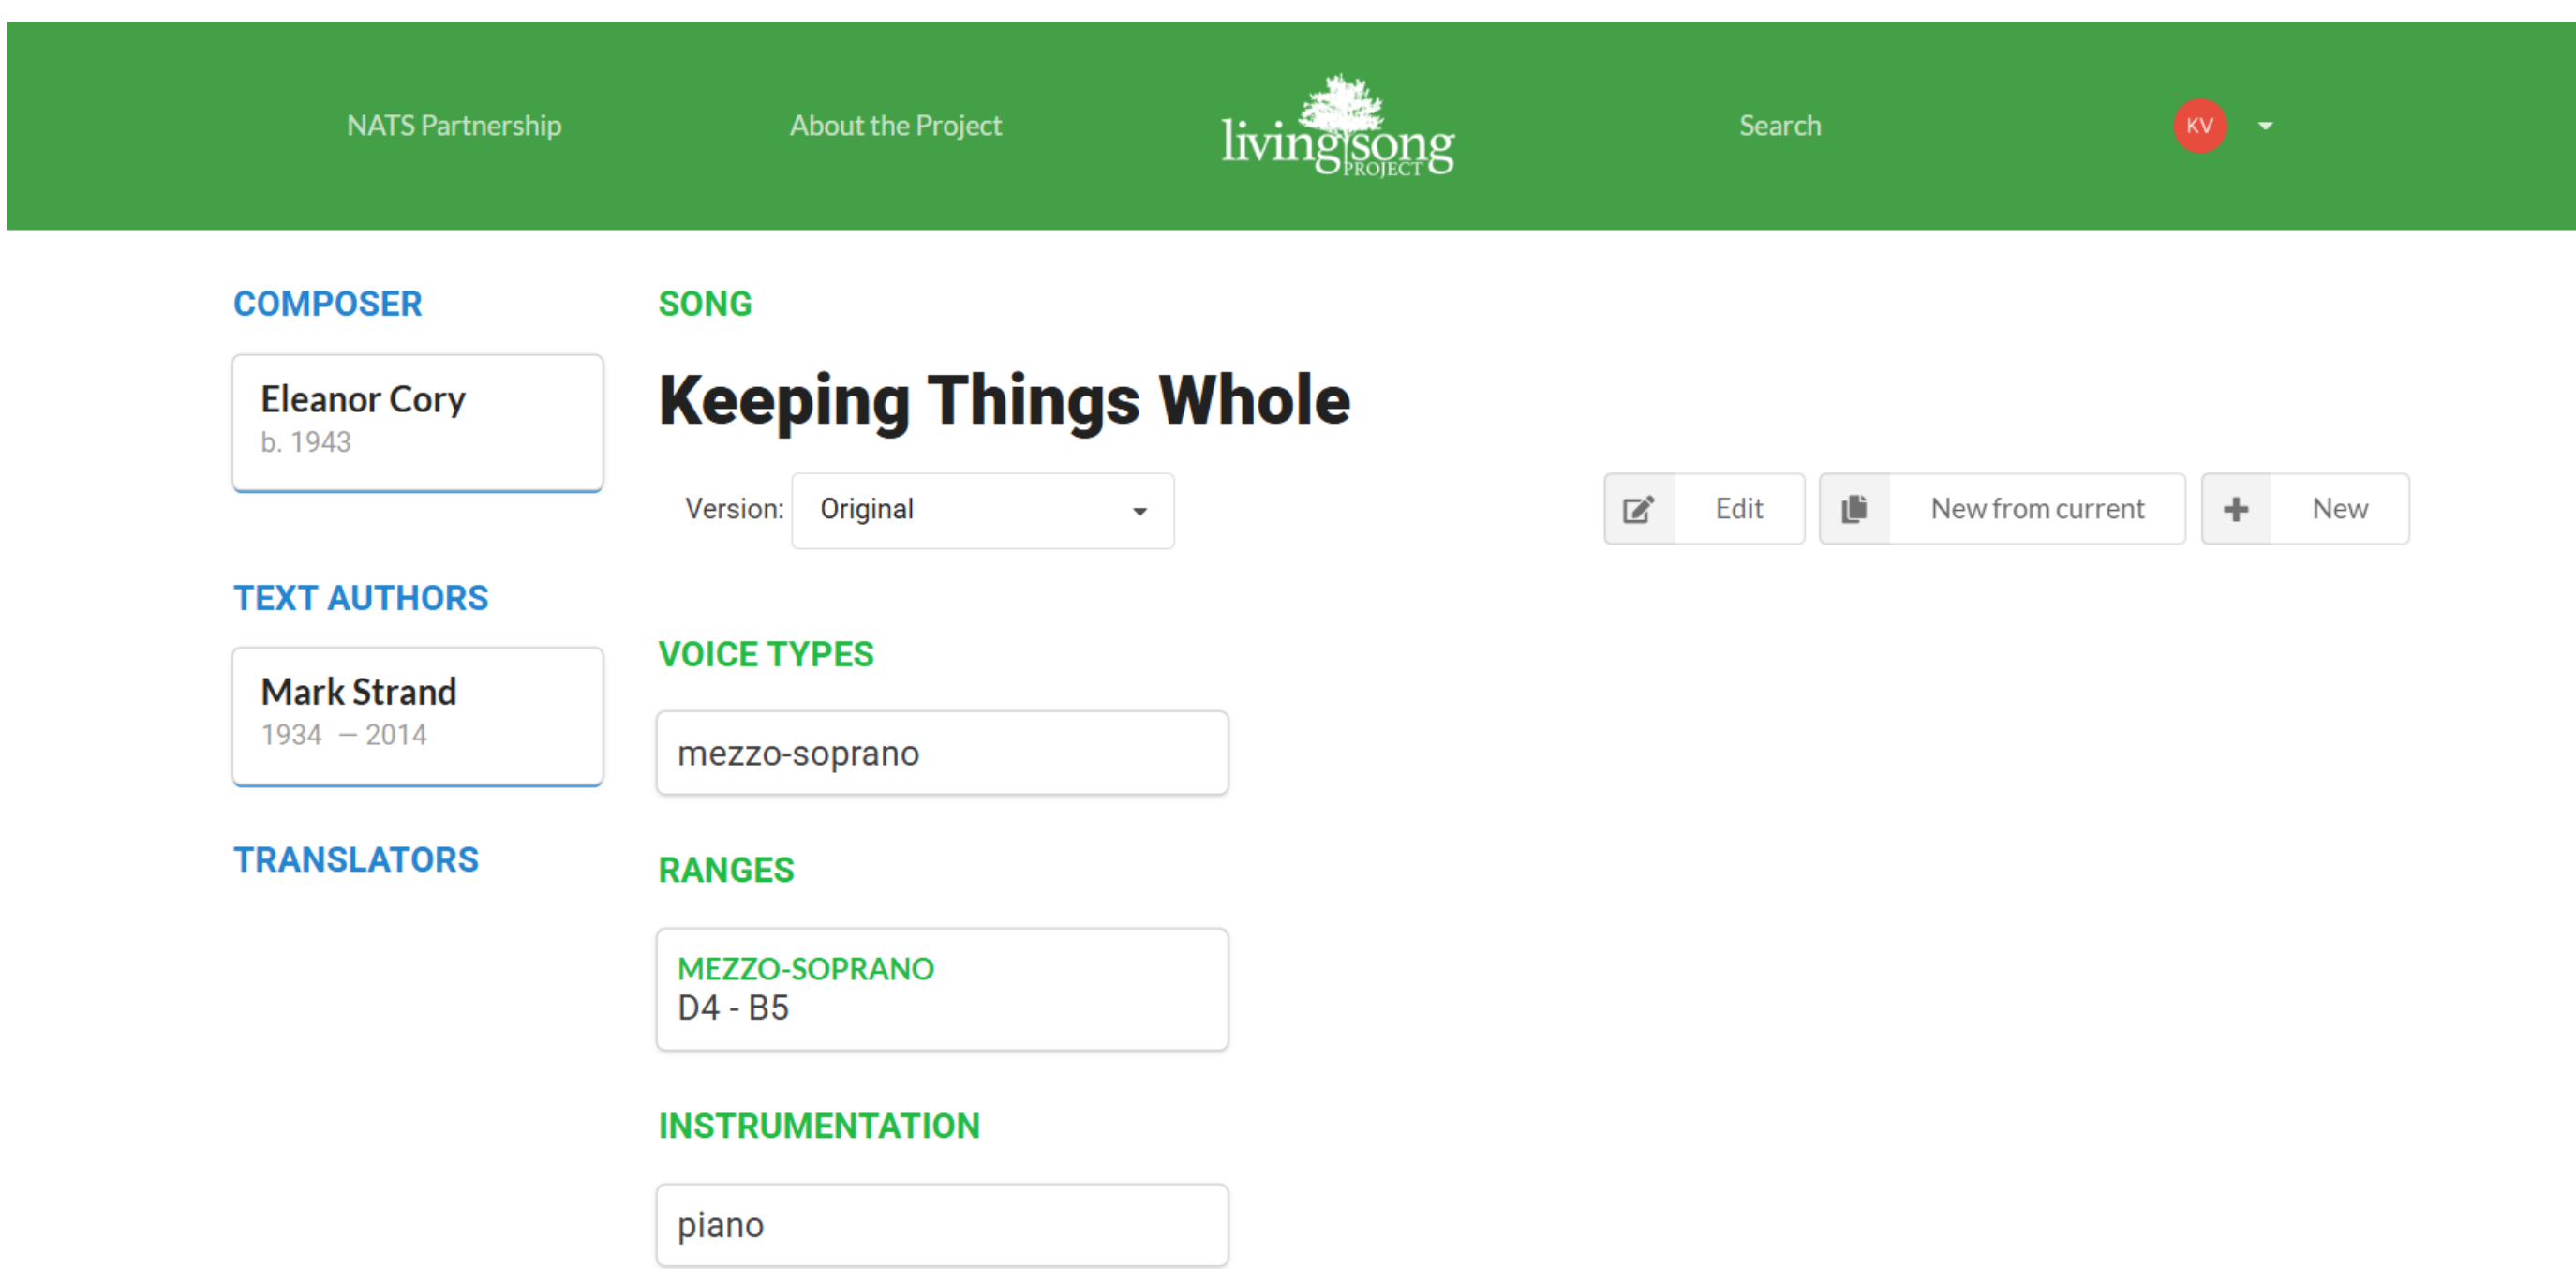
NATS Partnership About the Project living song PROJECT Search KV

COMPOSER

Eleanor Cory
b. 1943

TEXT AUTHORS

Mark Strand
1934 — 2014

TRANSLATORS

SONG

Keeping Things Whole

Version: Original

Edit New from current New

VOICE TYPES

mezzo-soprano

RANGES

MEZZO-SOPRANO
D4 - B5

INSTRUMENTATION

piano